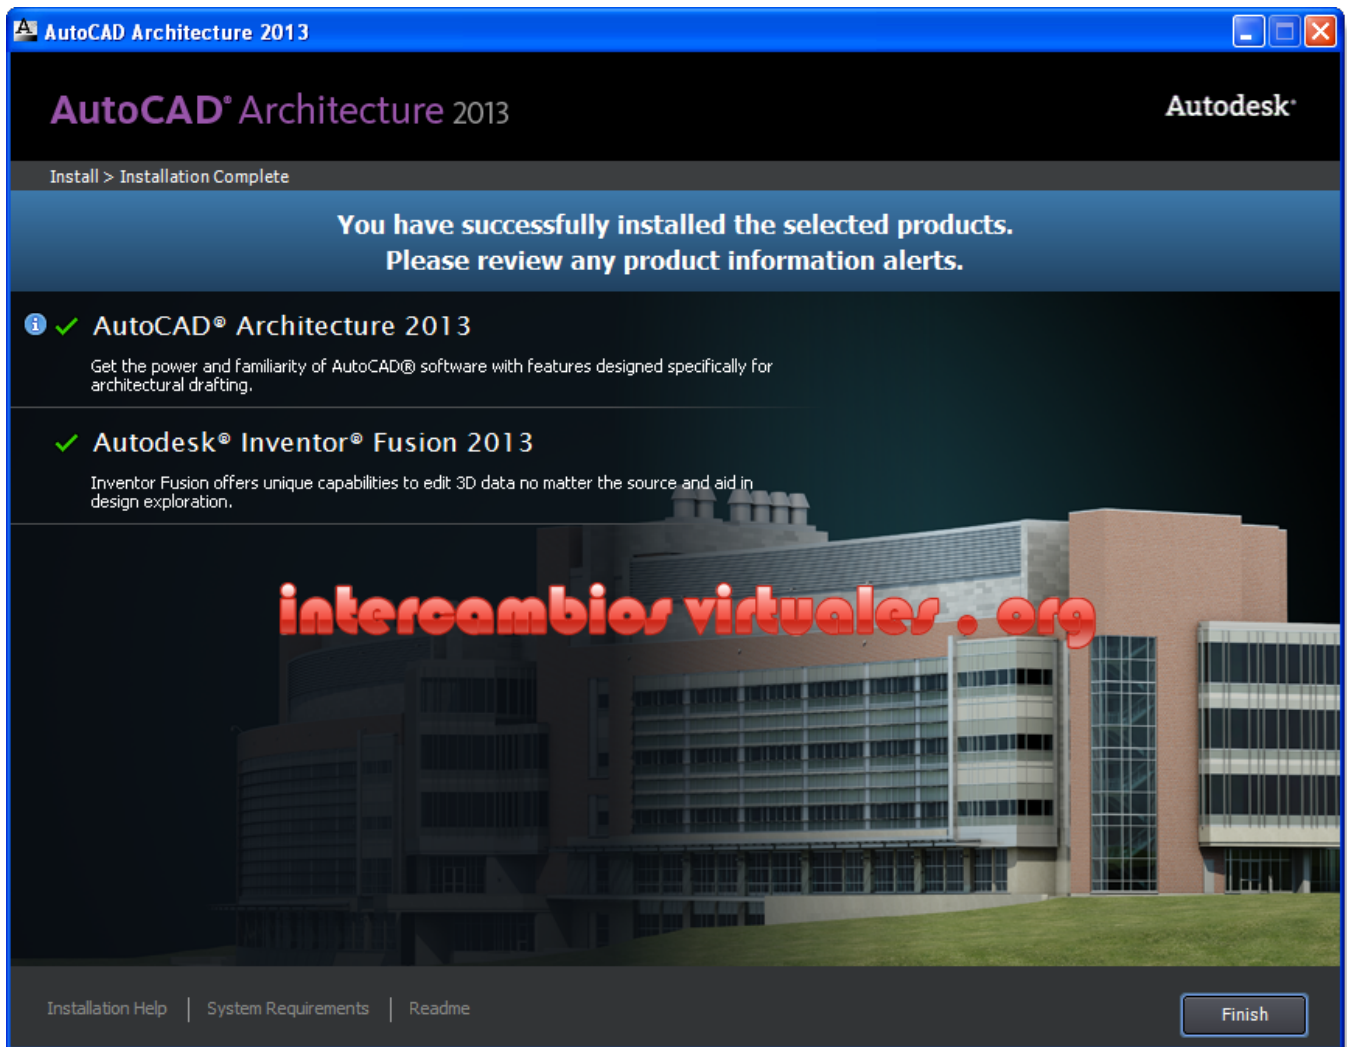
AutoCAD Architecture 2013

AutoCAD® Architecture 2013

Autodesk®

Install > Installation Complete

You have successfully installed the selected products.
Please review any product information alerts.

AutoCAD® Architecture 2013

Get the power and familiarity of AutoCAD® software with features designed specifically for architectural drafting.

Autodesk® Inventor® Fusion 2013

Inventor Fusion offers unique capabilities to edit 3D data no matter the source and aid in design exploration.

intercambios virtuales . org

Installation Help | System Requirements | Readme

Finish